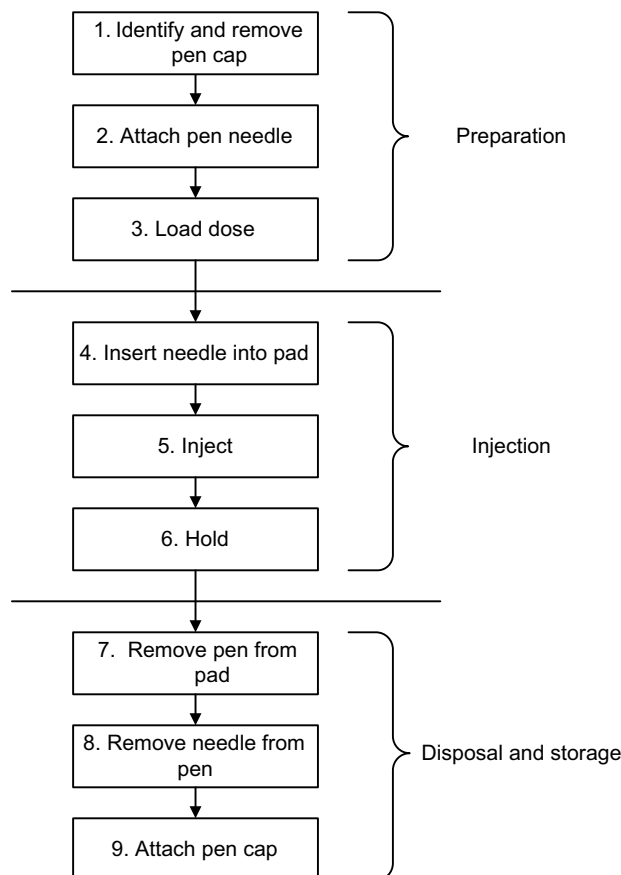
1. Identify and remove pen cap

2. Attach pen needle

3. Load dose

Preparation

4. Insert needle into pad

5. Inject

6. Hold

Injection

7. Remove pen from pad

8. Remove needle from pen

9. Attach pen cap

Disposal and storage